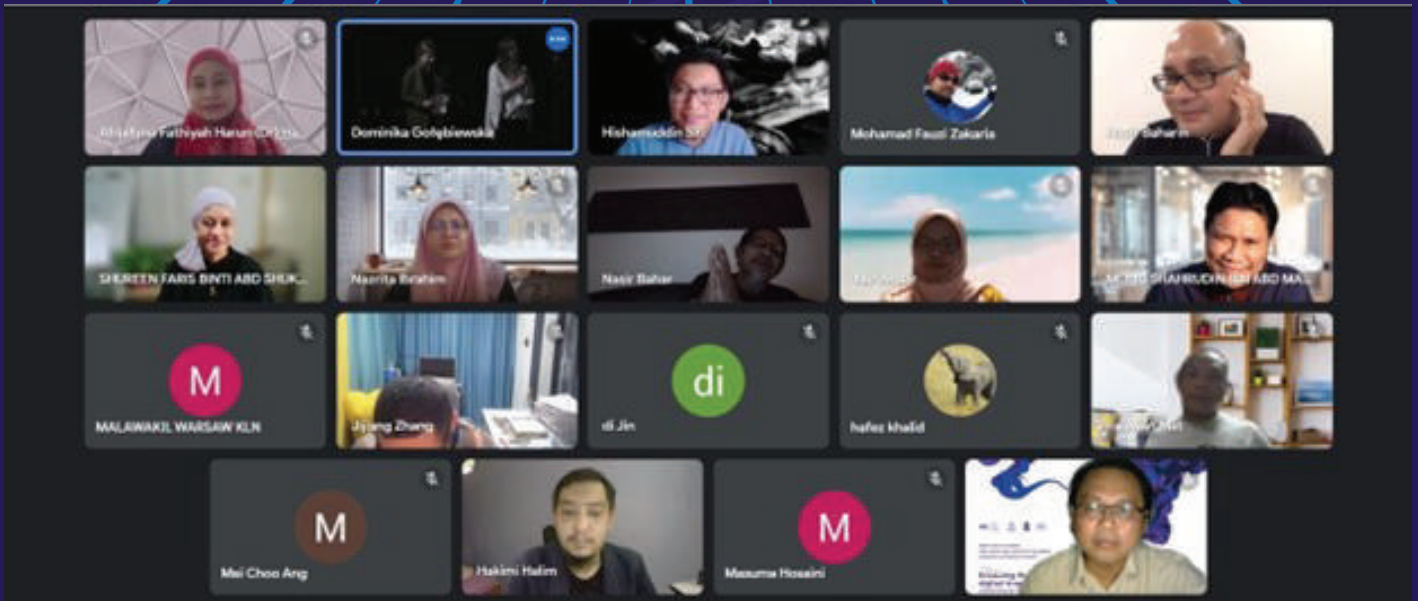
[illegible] Fathiyah Harun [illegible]

Dominika Gołębiewska

Hishamuddin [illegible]

Mohamad Fauzi Zakaria

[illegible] Baharin

SHUREEN FARIS BINTI ABD SHUK...

Nazrita Ibrahim

Nasir Bahar

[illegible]

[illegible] SHAHRUDIN BIN ABD MA...

M

MALAWAKIL WARSAW KLN

Jiyang Zhang

di

di Jin

hafez khalid

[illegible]

M

Mei Choo Ang

Hakimi Halim

M

Masuma Hosaini